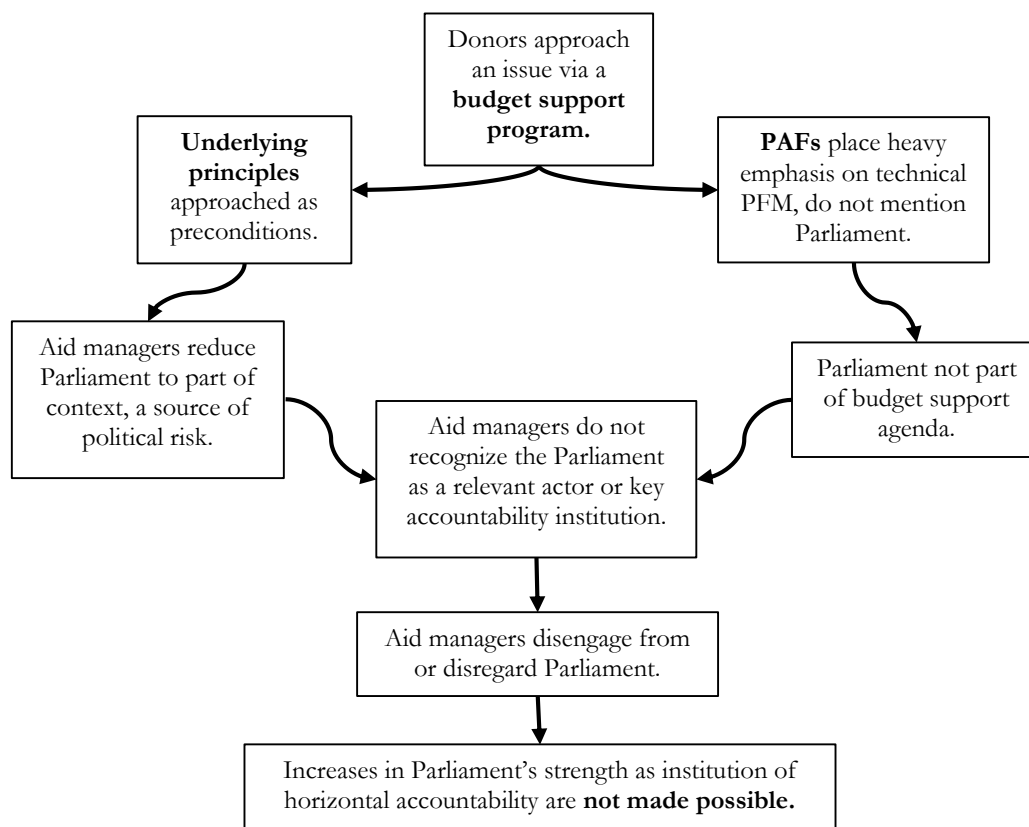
Donors approach an issue via a **budget support program.**

**Underlying principles** approached as preconditions.

**PAFs** place heavy emphasis on technical PFM, do not mention Parliament.

Aid managers reduce Parliament to part of context, a source of political risk.

Parliament not part of budget support agenda.

Aid managers do not recognize the Parliament as a relevant actor or key accountability institution.

Aid managers disengage from or disregard Parliament.

Increases in Parliament's strength as institution of horizontal accountability are **not made possible.**